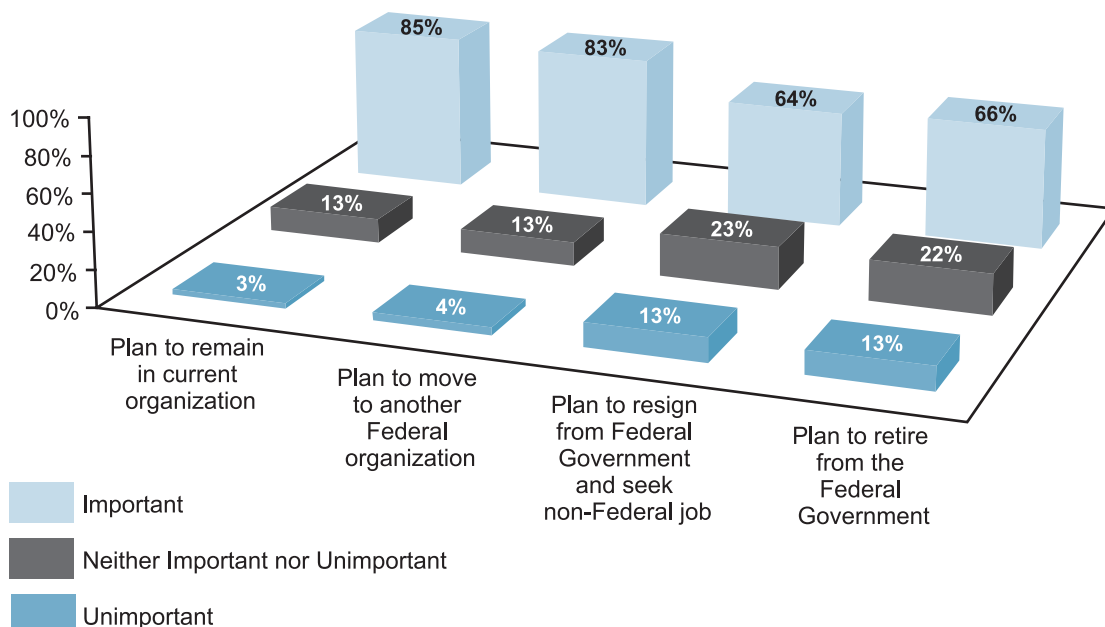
100%
80%
60%
40%
20%
0%

85%
83%
64%
66%
13%
13%
23%
22%
3%
4%
13%
13%

Plan to remain in current organization

Plan to move to another Federal organization

Plan to resign from Federal Government and seek non-Federal job

Plan to retire from the Federal Government

Important

Neither Important nor Unimportant

Unimportant